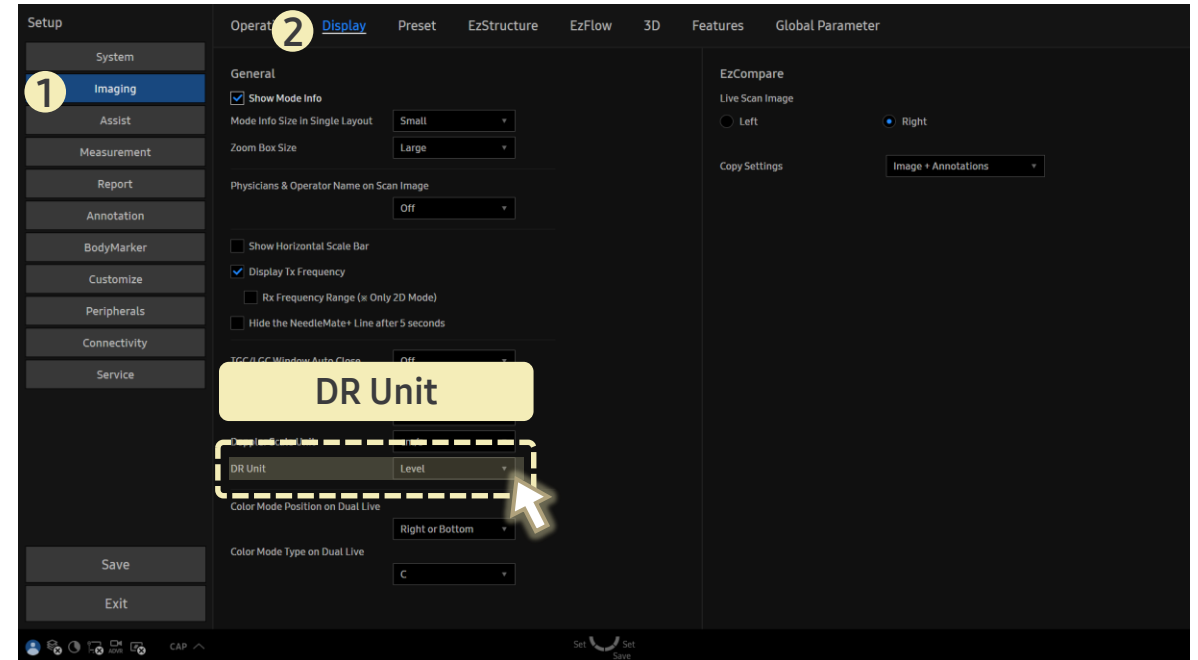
Setup

System
1
Imaging
Assist
Measurement
Report
Annotation
BodyMarker
Customize
Peripherals
Connectivity
Service

Save
Exit

Operat 2 Display Preset EzStructure EzFlow 3D Features Global Parameter

General
Show Mode Info
Mode Info Size in Single Layout Small
Zoom Box Size Large
Physicians & Operator Name on Scan Image
Off
Show Horizontal Scale Bar
Display Tx Frequency
Rx Frequency Range (※ Only 2D Mode)
Hide the NeedleMate+ Line after 5 seconds
TGC/LGC Window Auto Close Off

DR Unit

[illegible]
DR Unit Level
Color Mode Position on Dual Live
Right or Bottom
Color Mode Type on Dual Live
C

EzCompare
Live Scan Image
Left
Right
Copy Settings Image + Annotations

CAP
Set Set
Save